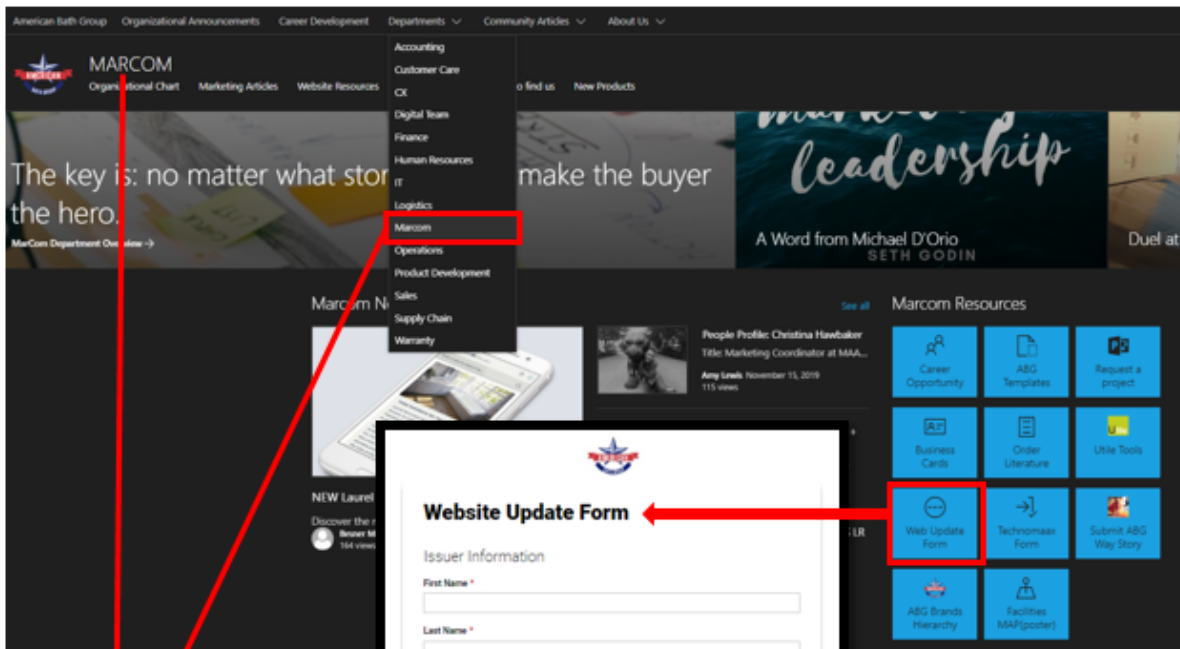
American Bath Group Organizational Announcements Career Development Departments Community Articles About Us

MARCOM
Organizational Chart Marketing Articles Website Resources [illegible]o find us New Products

Accounting
Customer Care
CX
Digital Team
Finance
Human Resources
IT
Logistics
Marcom
Operations
Product Development
Sales
Supply Chain
Warranty

The key is: no matter what stor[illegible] make the buyer the hero.
MarCom Department Overview →

leadership
A Word from Michael D'Orio
SETH GODIN

Duel at

Marcom N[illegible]

See all

People Profile: Christina Hawbaker
Title: Marketing Coordinator at MAA...
Amy Lewis November 15, 2019
115 views

NEW Laurel
Discover the r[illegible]
Bruser M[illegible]
164 views

LR

Marcom Resources

Career Opportunity
ABG Templates
Request a project
Business Cards
Order Literature
Utile Tools
Web Update Form
Technomaax Form
Submit ABG Way Story
ABG Brands Hierarchy
Facilities MAP(poster)

Website Update Form
Issuer Information
First Name *
Last Name *